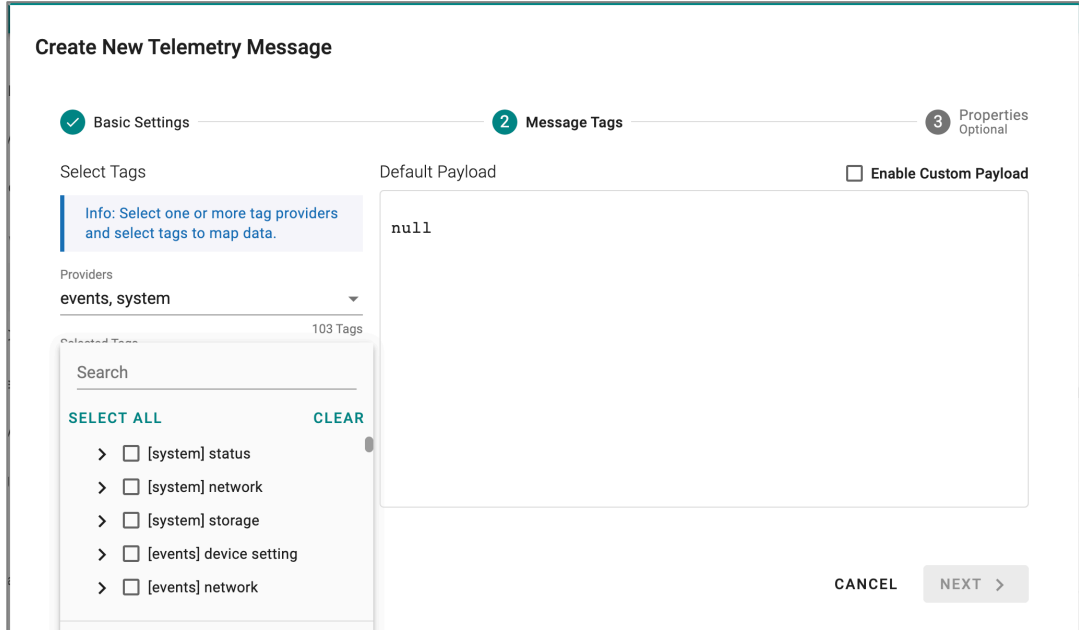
Create New Telemetry Message

Basic Settings

2 Message Tags

3 Properties
Optional

Select Tags

Info: Select one or more tag providers and select tags to map data.

Providers
events, system

103 Tags

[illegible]

Search

SELECT ALL

CLEAR

[system] status

[system] network

[system] storage

[events] device setting

[events] network

Default Payload

Enable Custom Payload

null

CANCEL

NEXT >